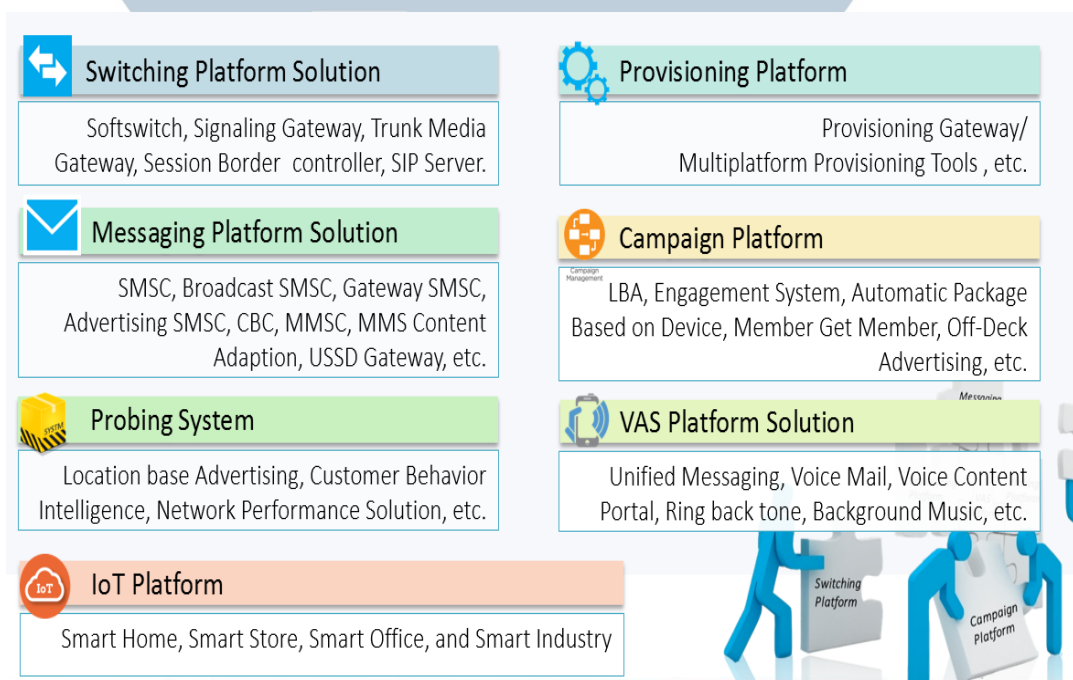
Switching Platform Solution

Softswitch, Signaling Gateway, Trunk Media Gateway, Session Border controller, SIP Server.

Provisioning Platform

Provisioning Gateway/ Multiplatform Provisioning Tools , etc.

Messaging Platform Solution

SMSC, Broadcast SMSC, Gateway SMSC, Advertising SMSC, CBC, MMSC, MMS Content Adaption, USSD Gateway, etc.

Campaign Platform

Campaign Management

LBA, Engagement System, Automatic Package Based on Device, Member Get Member, Off-Deck Advertising, etc.

SYSTEM

Probing System

Location base Advertising, Customer Behavior Intelligence, Network Performance Solution, etc.

Messaging

VAS Platform Solution

Unified Messaging, Voice Mail, Voice Content Portal, Ring back tone, Background Music, etc.

IoT

IoT Platform

Smart Home, Smart Store, Smart Office, and Smart Industry

Switching Platform

Campaign Platform